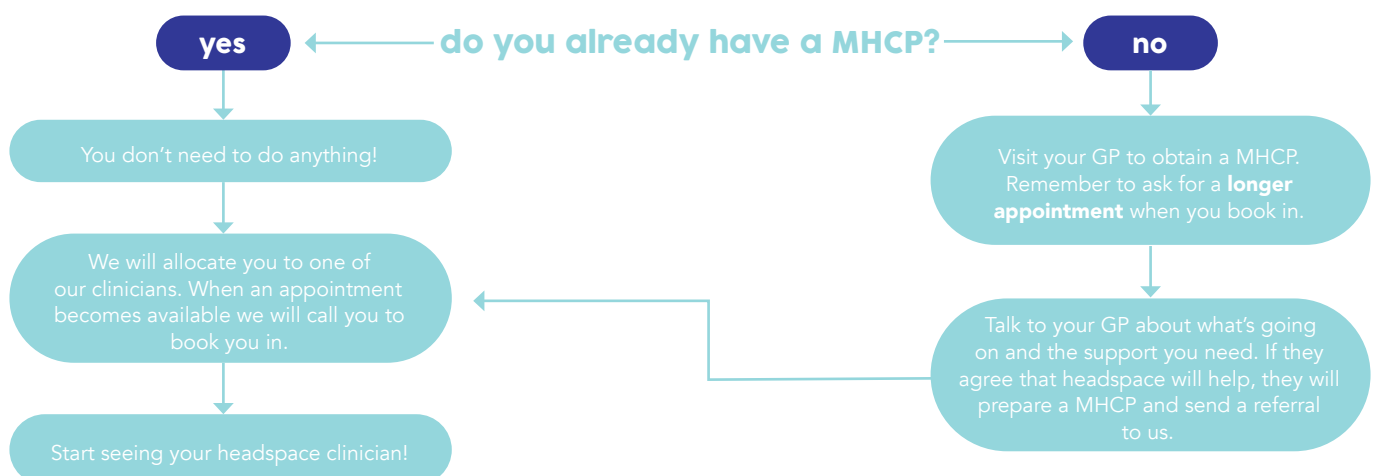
yes

do you already have a MHCP?

no

You don't need to do anything!

We will allocate you to one of our clinicians. When an appointment becomes available we will call you to book you in.

Start seeing your headspace clinician!

Visit your GP to obtain a MHCP. Remember to ask for a **longer appointment** when you book in.

Talk to your GP about what's going on and the support you need. If they agree that headspace will help, they will prepare a MHCP and send a referral to us.